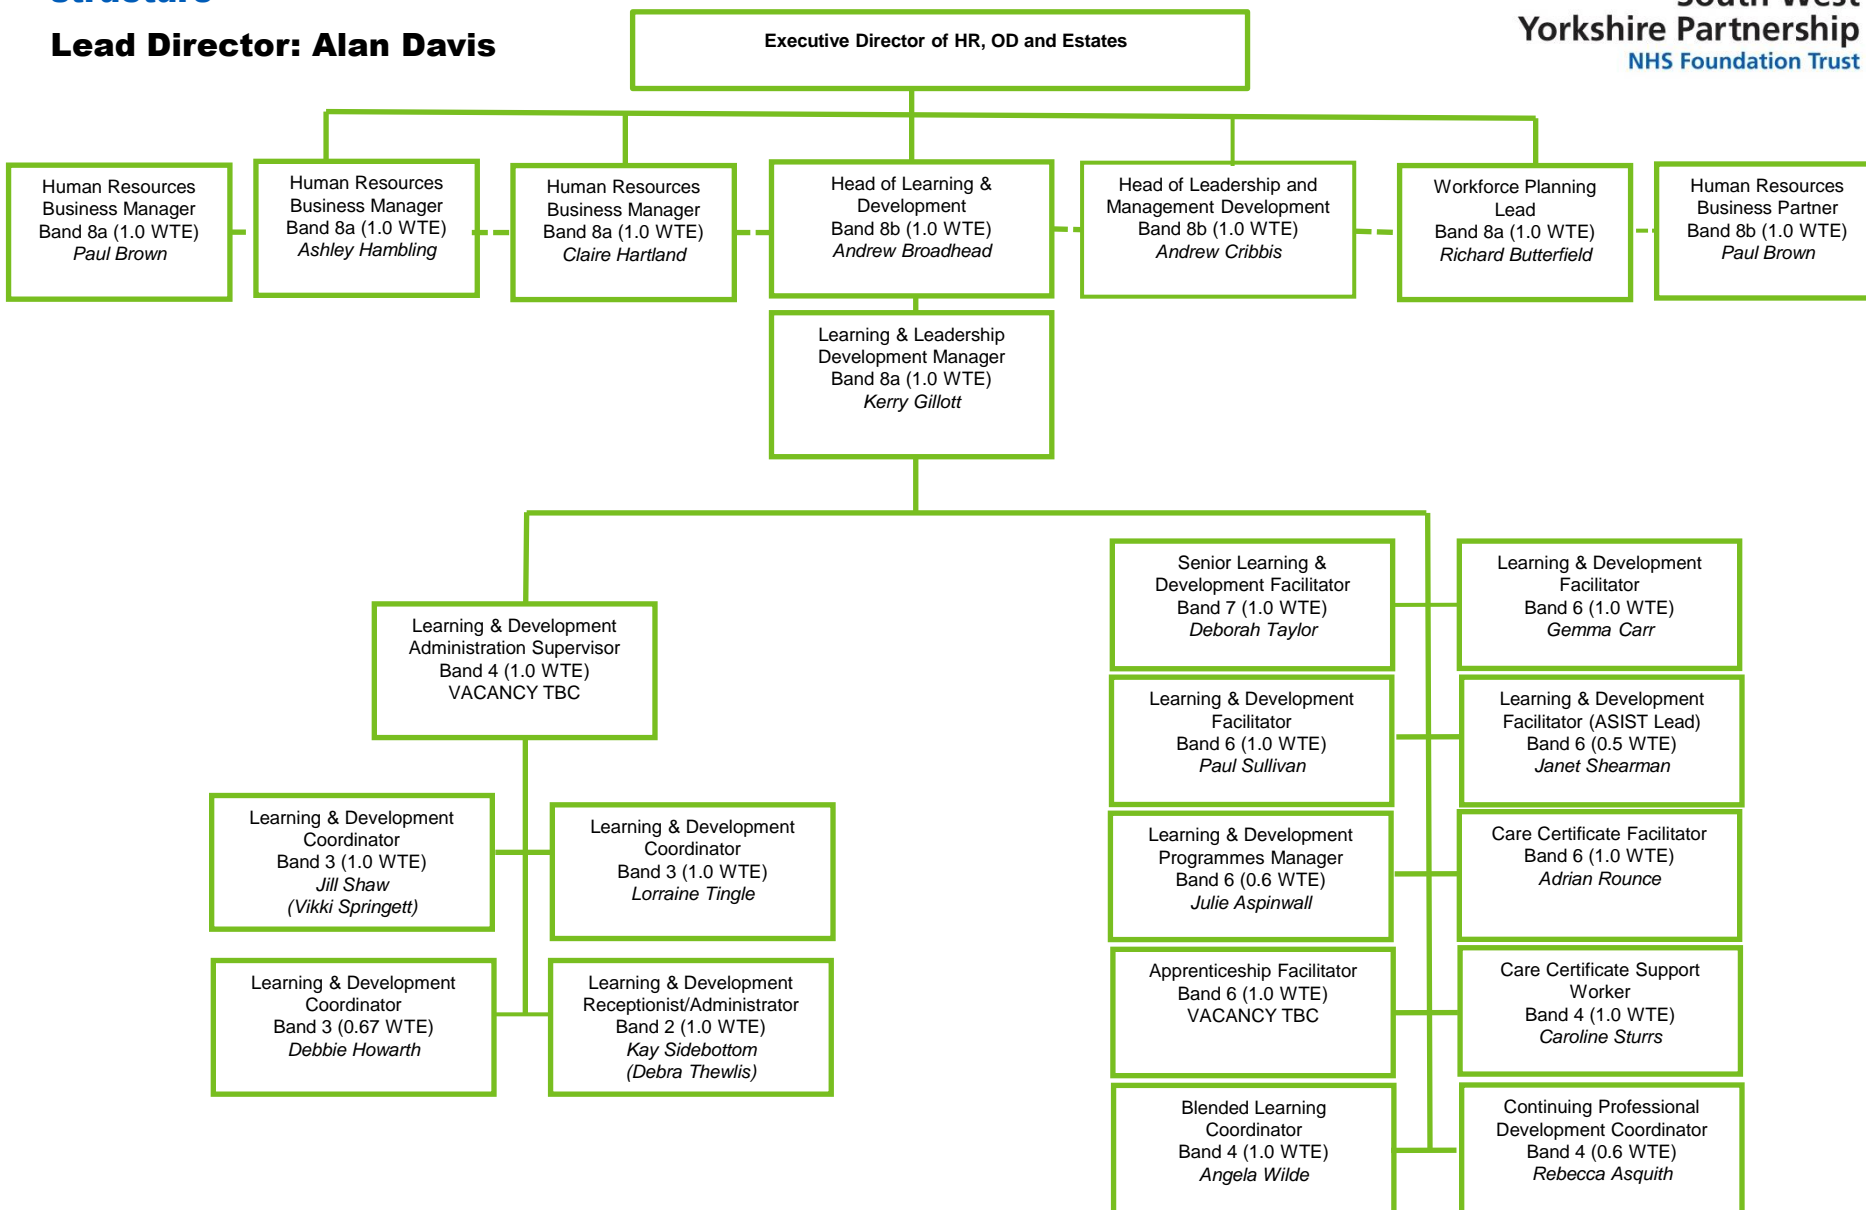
Lead Director: Alan Davis

Executive Director of HR, OD and Estates

Yorkshire Partnership
NHS Foundation Trust

Human Resources Business Manager
Band 8a (1.0 WTE)
Paul Brown

Human Resources Business Manager
Band 8a (1.0 WTE)
Ashley Hambling

Human Resources Business Manager
Band 8a (1.0 WTE)
Claire Hartland

Head of Learning & Development
Band 8b (1.0 WTE)
Andrew Broadhead

Head of Leadership and Management Development
Band 8b (1.0 WTE)
Andrew Cribbis

Workforce Planning Lead
Band 8a (1.0 WTE)
Richard Butterfield

Human Resources Business Partner
Band 8b (1.0 WTE)
Paul Brown

Learning & Leadership Development Manager
Band 8a (1.0 WTE)
Kerry Gillott

Learning & Development Administration Supervisor
Band 4 (1.0 WTE)
VACANCY TBC

Learning & Development Coordinator
Band 3 (1.0 WTE)
Jill Shaw
(Vikki Springett)

Learning & Development Coordinator
Band 3 (1.0 WTE)
Lorraine Tingle

Learning & Development Coordinator
Band 3 (0.67 WTE)
Debbie Howarth

Learning & Development Receptionist/Administrator
Band 2 (1.0 WTE)
Kay Sidebottom
(Debra Thewlis)

Senior Learning & Development Facilitator
Band 7 (1.0 WTE)
Deborah Taylor

Learning & Development Facilitator
Band 6 (1.0 WTE)
Gemma Carr

Learning & Development Facilitator
Band 6 (1.0 WTE)
Paul Sullivan

Learning & Development Facilitator (ASIST Lead)
Band 6 (0.5 WTE)
Janet Shearman

Learning & Development Programmes Manager
Band 6 (0.6 WTE)
Julie Aspinwall

Care Certificate Facilitator
Band 6 (1.0 WTE)
Adrian Rounce

Apprenticeship Facilitator
Band 6 (1.0 WTE)
VACANCY TBC

Care Certificate Support Worker
Band 4 (1.0 WTE)
Caroline Sturrs

Blended Learning Coordinator
Band 4 (1.0 WTE)
Angela Wilde

Continuing Professional Development Coordinator
Band 4 (0.6 WTE)
Rebecca Asquith